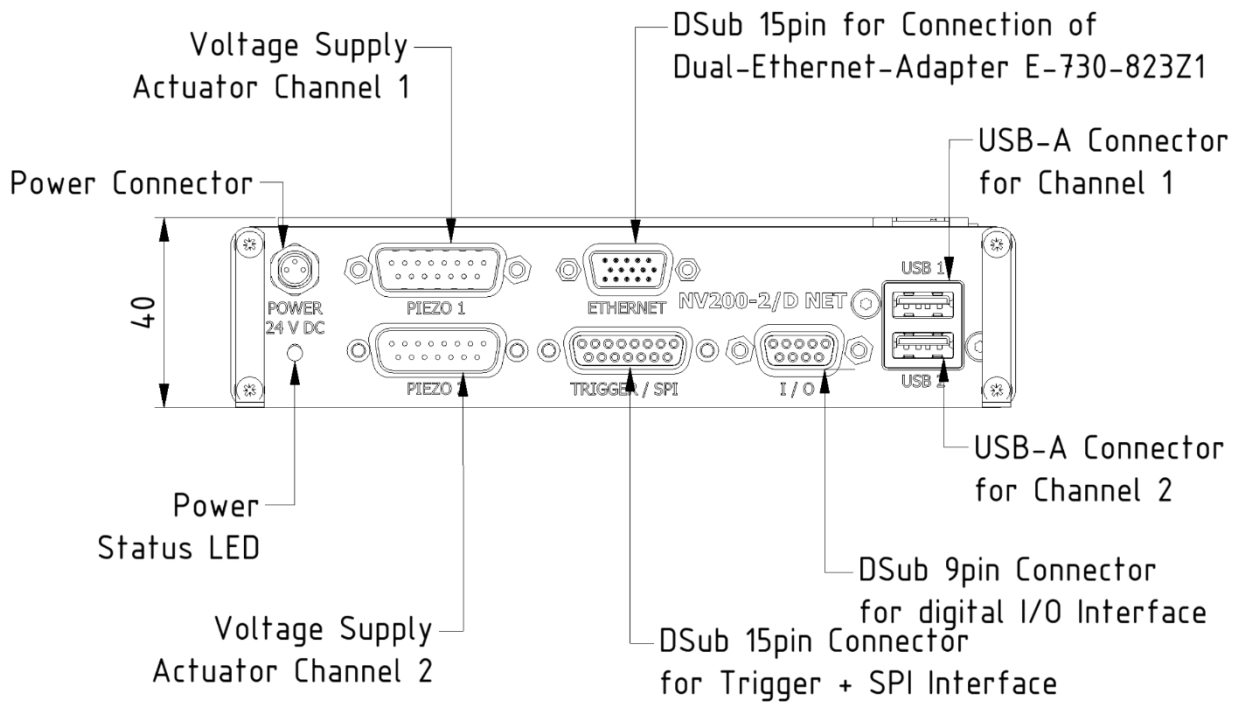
Voltage Supply
Actuator Channel 1

DSub 15pin for Connection of
Dual-Ethernet-Adapter E-730-823Z1

USB-A Connector
for Channel 1

Power Connector

40

POWER
24 V DC

PIEZO 1

ETHERNET

NV200-2/D NET

USB 1

PIEZO 2

TRIGGER / SPI

I / O

USB 2

USB-A Connector
for Channel 2

Power
Status LED

DSub 9pin Connector
for digital I/O Interface

Voltage Supply
Actuator Channel 2

DSub 15pin Connector
for Trigger + SPI Interface